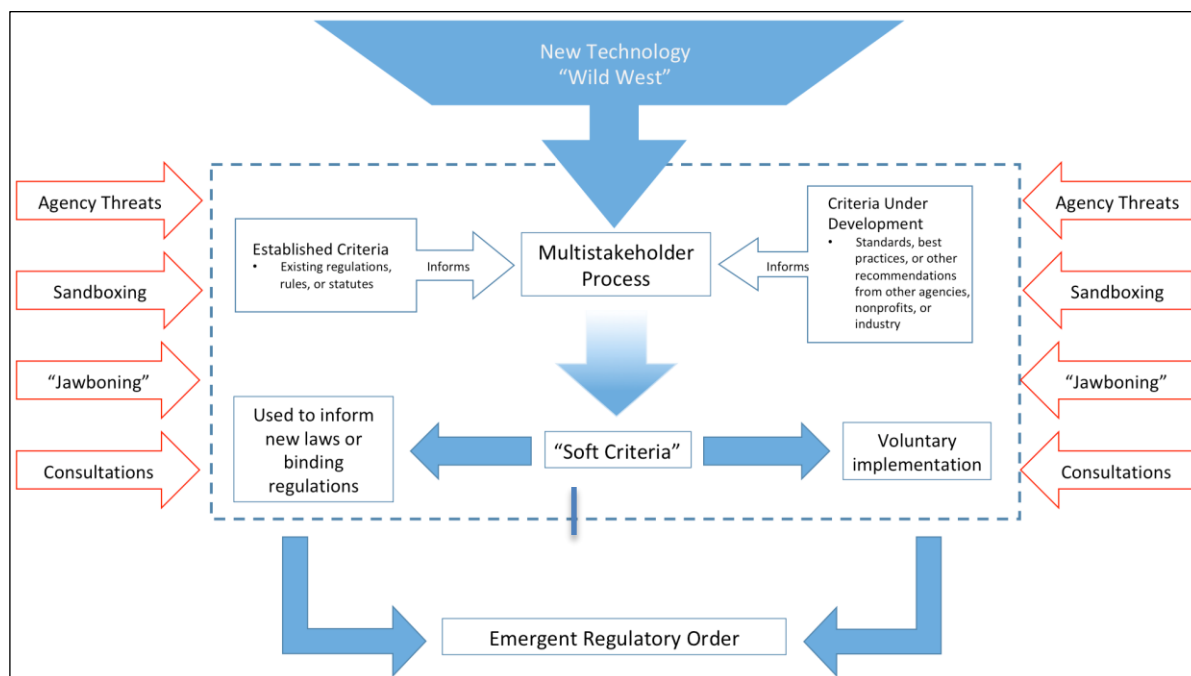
New Technology
"Wild West"

Agency Threats

Sandboxing

"Jawboning"

Consultations

Established Criteria
• Existing regulations, rules, or statutes

Informs

Multistakeholder Process

Informs

Criteria Under Development
• Standards, best practices, or other recommendations from other agencies, nonprofits, or industry

Agency Threats

Sandboxing

"Jawboning"

Consultations

Used to inform new laws or binding regulations

"Soft Criteria"

Voluntary implementation

Emergent Regulatory Order